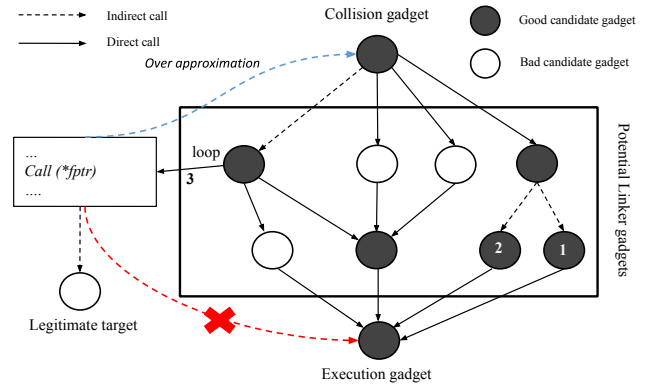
Indirect call

Direct call

Collision gadget

Good candidate gadget

Bad candidate gadget

Over approximation

...
Call (*fptr)
....

loop

3

2

1

Potential Linker gadgets

Legitimate target

Execution gadget